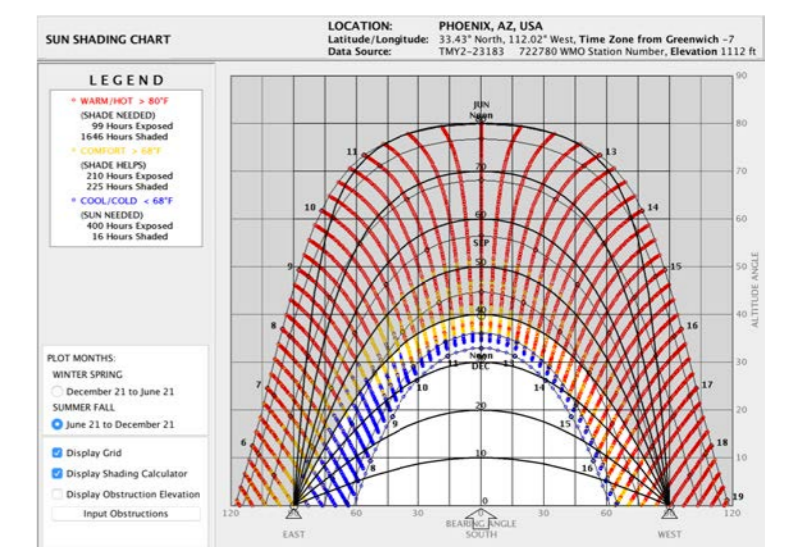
SUN SHADING CHART

LOCATION: PHOENIX, AZ, USA
Latitude/Longitude: 33.43° North, 112.02° West, Time Zone from Greenwich -7
Data Source: TMY2-23183 722780 WMO Station Number, Elevation 1112 ft

LEGEND
• WARM/HOT > 80°F
(SHADE NEEDED)
99 Hours Exposed
1646 Hours Shaded
• COMFORT > 68°F
(SHADE HELPS)
210 Hours Exposed
225 Hours Shaded
• COOL/COLD < 68°F
(SUN NEEDED)
400 Hours Exposed
16 Hours Shaded

PLOT MONTHS:
WINTER SPRING
December 21 to June 21
SUMMER FALL
June 21 to December 21

Display Grid
Display Shading Calculator
Display Obstruction Elevation
Input Obstructions

JUN
Noon
SEP
Noon
DEC
11 13
10 14
9 15
8 16
7 17
6 18
19
11 13
10 14
9 15
8 16
90 80 70 60 50 40 30 20 10 0
ALTITUDE ANGLE
120 90 60 30 0 30 60 90 120
BEARING ANGLE
EAST SOUTH WEST